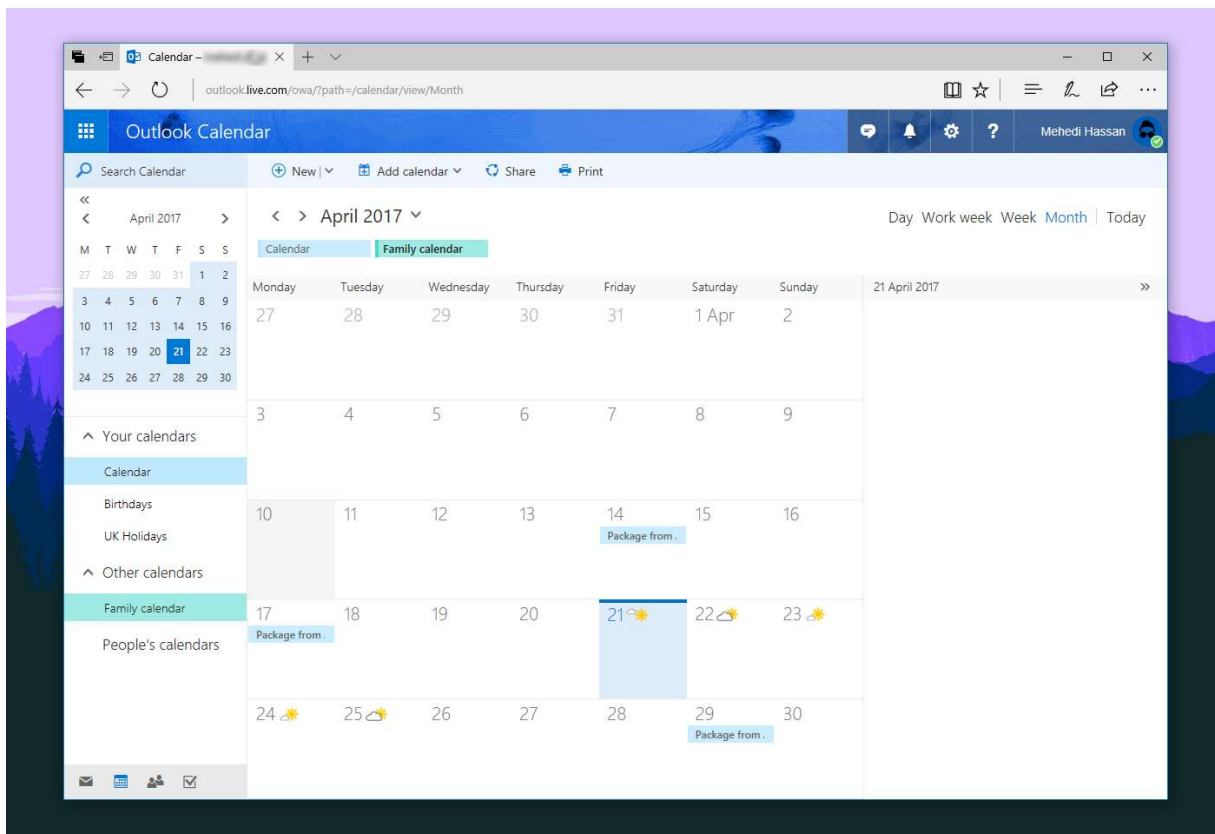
Calendar – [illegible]

outlook.live.com/owa/?path=/calendar/view/Month

Outlook Calendar

Mehedi Hassan

Search Calendar

New | Add calendar Share Print

«
April 2017

| M | T | W | T | F | S | S |
|---|---|---|---|---|---|---|
| 27 | 28 | 29 | 30 | 31 | 1 | 2 |
| 3 | 4 | 5 | 6 | 7 | 8 | 9 |
| 10 | 11 | 12 | 13 | 14 | 15 | 16 |
| 17 | 18 | 19 | 20 | 21 | 22 | 23 |
| 24 | 25 | 26 | 27 | 28 | 29 | 30 |

Your calendars
Calendar
Birthdays
UK Holidays
Other calendars
Family calendar
People's calendars

April 2017

Day Work week Week Month Today

Calendar Family calendar

| Monday | Tuesday | Wednesday | Thursday | Friday | Saturday | Sunday |
|---|---|---|---|---|---|---|
| 27 | 28 | 29 | 30 | 31 | 1 Apr | 2 |
| 3 | 4 | 5 | 6 | 7 | 8 | 9 |
| 10 | 11 | 12 | 13 | 14 Package from . | 15 | 16 |
| 17 Package from . | 18 | 19 | 20 | 21 | 22 | 23 |
| 24 | 25 | 26 | 27 | 28 | 29 Package from . | 30 |

21 April 2017
»